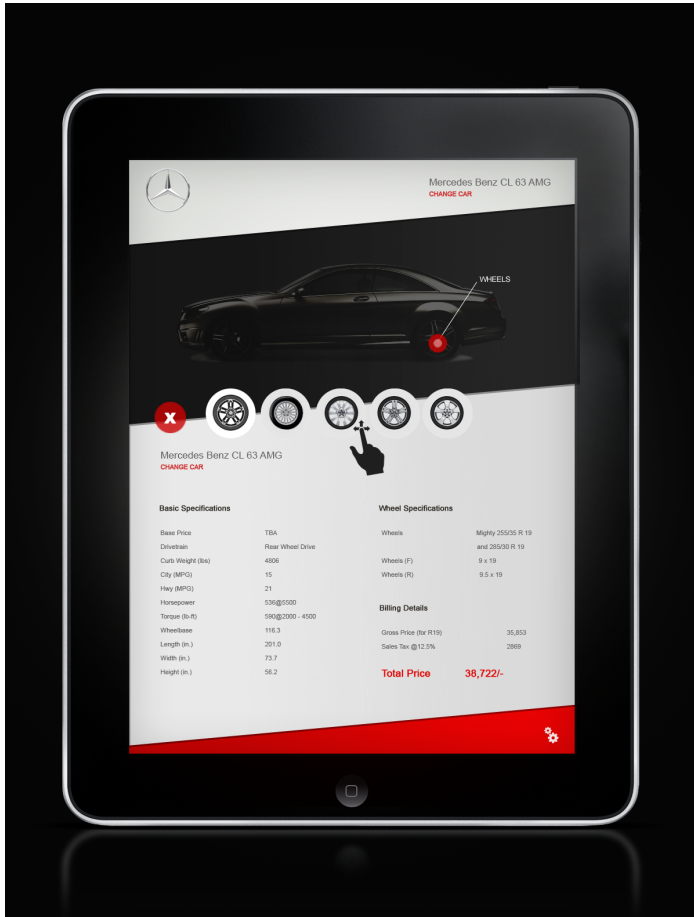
Mercedes Benz CL 63 AMG
CHANGE CAR

WHEELS

X

Mercedes Benz CL 63 AMG
CHANGE CAR

Basic Specifications

| | |
|---|---|
| Base Price | TBA |
| Drivetrain | Rear Wheel Drive |
| Curb Weight (lbs) | 4806 |
| City (MPG) | 15 |
| Hwy (MPG) | 21 |
| Horsepower | 536@5500 |
| Torque (lb-ft) | 590@2000 - 4500 |
| Wheelbase | 116.3 |
| Length (in.) | 201.0 |
| Width (in.) | 73.7 |
| Height (in.) | 56.2 |

Wheel Specifications

| | |
|---|---|
| Wheels | Mighty 255/35 R 19 and 285/30 R 19 |
| Wheels (F) | 9 x 19 |
| Wheels (R) | 9.5 x 19 |

Billing Details

| | |
|---|---|
| Gross Price (for R19) | 35,853 |
| Sales Tax @12.5% | 2869 |

Total Price 38,722/-